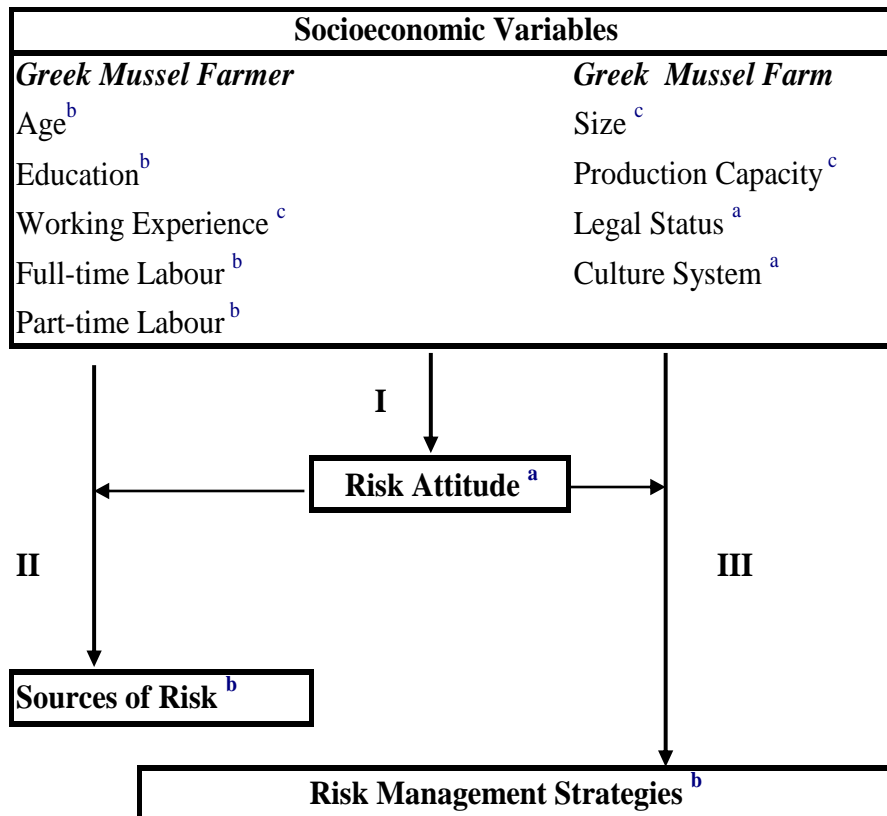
Socioeconomic Variables

*Greek Mussel Farmer*
Age$^{b}$
Education$^{b}$
Working Experience $^{c}$
Full-time Labour $^{b}$
Part-time Labour $^{b}$

*Greek Mussel Farm*
Size $^{c}$
Production Capacity $^{c}$
Legal Status $^{a}$
Culture System $^{a}$

I

Risk Attitude $^{a}$

II

III

Sources of Risk $^{b}$

Risk Management Strategies $^{b}$